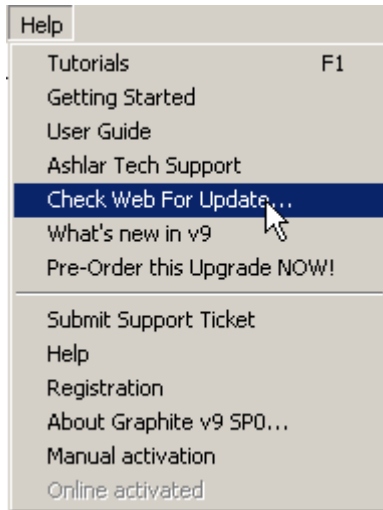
Help

Tutorials F1
Getting Started
User Guide
Ashlar Tech Support
Check Web For Update...
What's new in v9
Pre-Order this Upgrade NOW!

Submit Support Ticket
Help
Registration
About Graphite v9 SP0...
Manual activation
Online activated